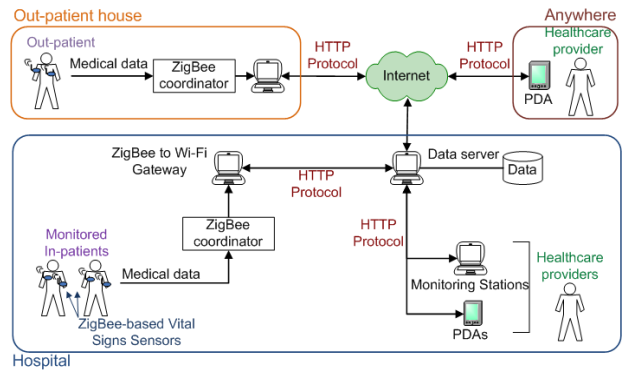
Out-patient house

Anywhere

Out-patient

Medical data

ZigBee coordinator

HTTP Protocol

Internet

HTTP Protocol

Healthcare provider

PDA

ZigBee to Wi-Fi Gateway

HTTP Protocol

Data server

Data

ZigBee coordinator

HTTP Protocol

Monitored In-patients

Medical data

Monitoring Stations

Healthcare providers

ZigBee-based Vital Signs Sensors

PDAs

Hospital